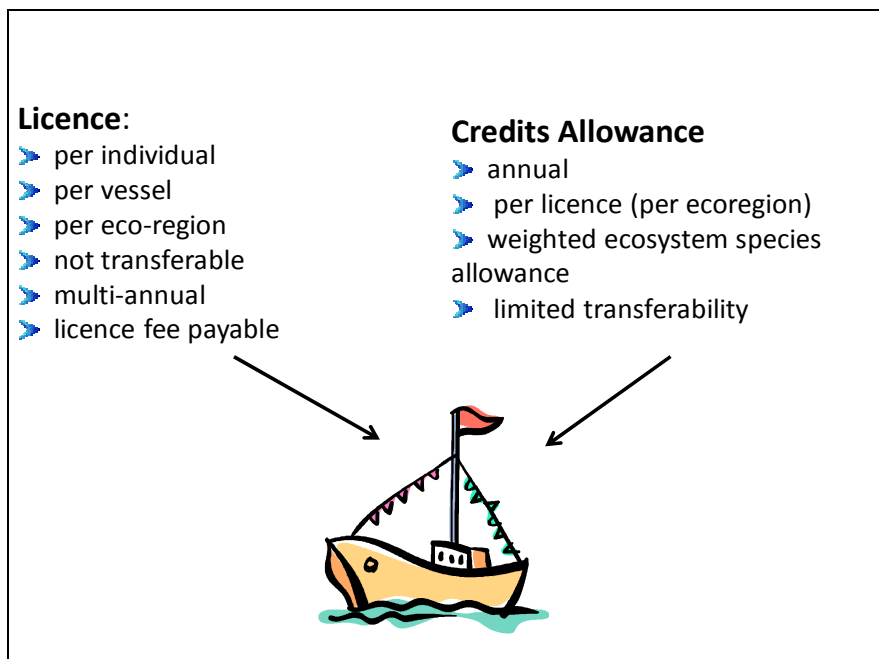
**Licence**:
- per individual
- per vessel
- per eco-region
- not transferable
- multi-annual
- licence fee payable

**Credits Allowance**
- annual
- per licence (per ecoregion)
- weighted ecosystem species allowance
- limited transferability